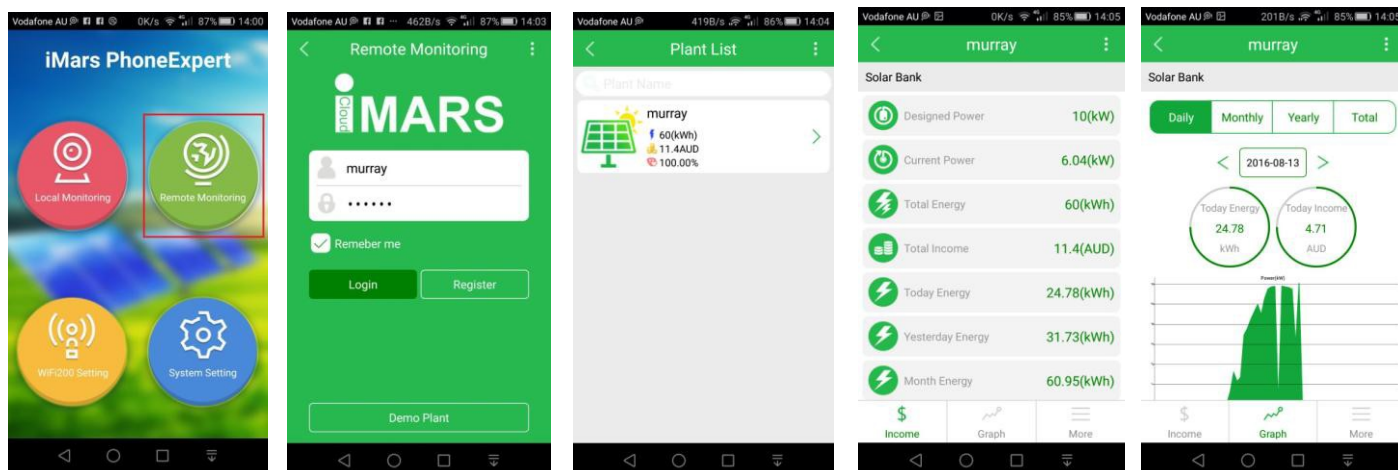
Vodafone AU 0K/s 87% 14:00

iMars PhoneExpert

Local Monitoring

Remote Monitoring

WiFi200 Setting

System Setting

Vodafone AU 462B/s 87% 14:03

Remote Monitoring

iCloud MARS

murray

••••••

Remeber me

Login

Register

Demo Plant

Vodafone AU 419B/s 86% 14:04

Plant List

Plant Name

murray

60(kWh)

11.4AUD

100.00%

Vodafone AU 0K/s 85% 14:05

murray

Solar Bank

Designed Power 10(kW)

Current Power 6.04(kW)

Total Energy 60(kWh)

Total Income 11.4(AUD)

Today Energy 24.78(kWh)

Yesterday Energy 31.73(kWh)

Month Energy 60.95(kWh)

Income

Graph

More

Vodafone AU 201B/s 85% 14:05

murray

Solar Bank

Daily

Monthly

Yearly

Total

2016-08-13

Today Energy
24.78
kWh

Today Income
4.71
AUD

Power(kW)

Income

Graph

More